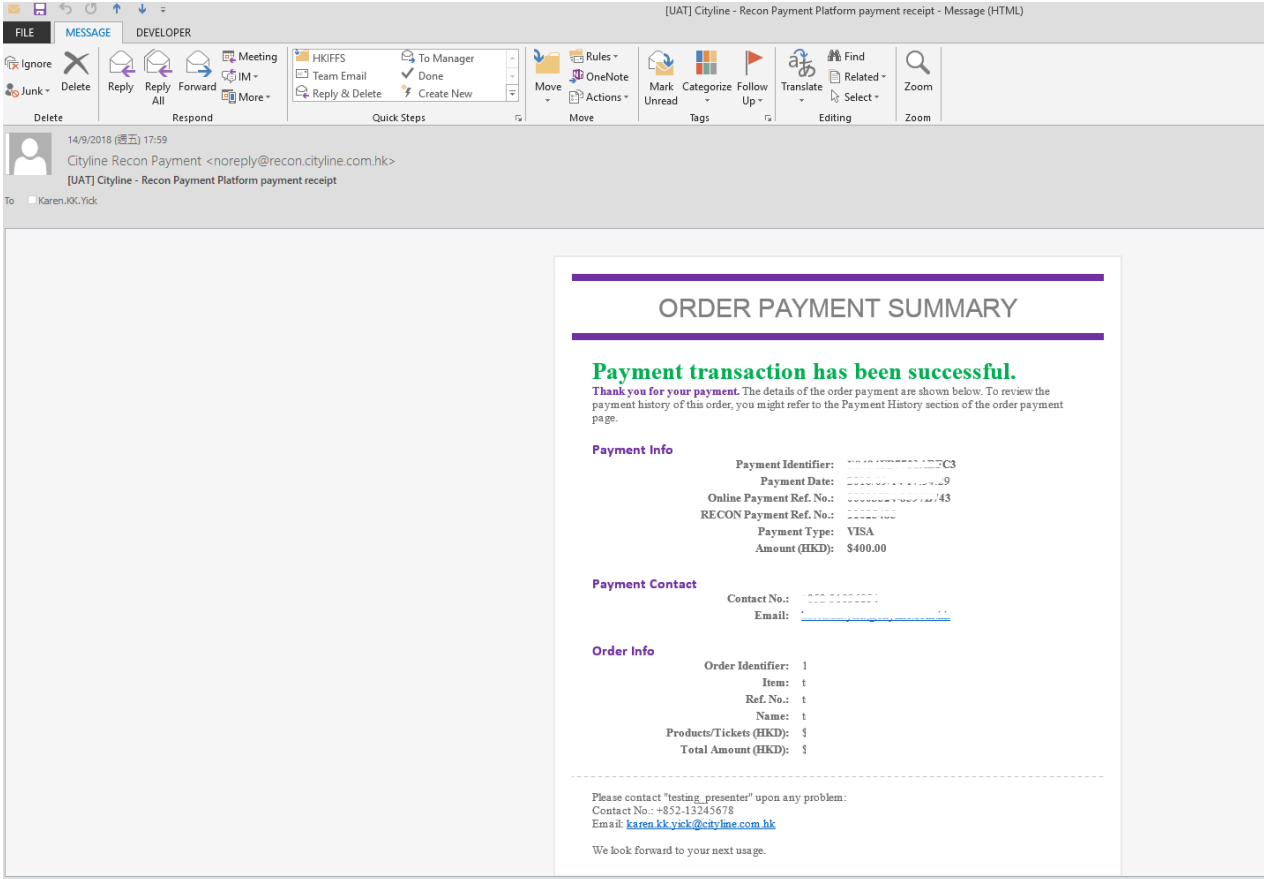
[UAT] Cityline - Recon Payment Platform payment receipt - Message (HTML)

FILE MESSAGE DEVELOPER

Ignore
Junk
Delete
Delete

Reply
Reply All
Forward
Meeting
IM
More
Respond

HKIFFS
Team Email
Reply & Delete
To Manager
Done
Create New
Quick Steps

Move
Rules
OneNote
Actions
Move

Mark Unread
Categorize
Follow Up
Tags

Translate
Find
Related
Select
Editing

Zoom
Zoom

14/9/2018 (週五) 17:59
Cityline Recon Payment <noreply@recon.cityline.com.hk>
[UAT] Cityline - Recon Payment Platform payment receipt
To Karen.KK.Yick

ORDER PAYMENT SUMMARY

Payment transaction has been successful.

Thank you for your payment. The details of the order payment are shown below. To review the payment history of this order, you might refer to the Payment History section of the order payment page.

Payment Info

Payment Identifier: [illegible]C3
Payment Date: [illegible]9
Online Payment Ref. No.: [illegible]43
RECON Payment Ref. No.: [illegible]
Payment Type: VISA
Amount (HKD): $400.00

Payment Contact

Contact No.: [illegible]
Email: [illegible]

Order Info

Order Identifier: 1
Item: t
Ref. No.: t
Name: t
Products/Tickets (HKD): $
Total Amount (HKD): $

Please contact "testing_presenter" upon any problem:
Contact No.: +852-13245678
Email: karen.kk.yick@cityline.com.hk

We look forward to your next usage.